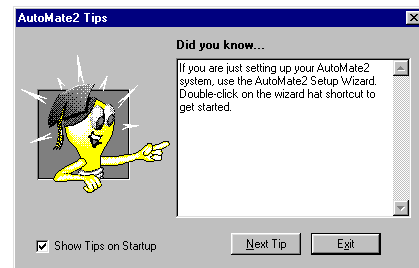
AutoMate2 Tips

Did you know...

If you are just setting up your AutoMate2 system, use the AutoMate2 Setup Wizard. Double-click on the wizard hat shortcut to get started.

Show Tips on Startup

Next Tip

Exit